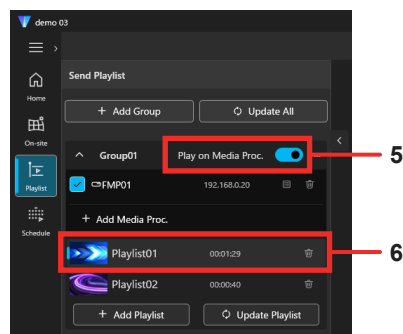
demo 03

Home

On-site

Playlist

Schedule

Send Playlist

+ Add Group

Update All

Group01

Play on Media Proc.

5

FMP01

192.168.0.20

+ Add Media Proc.

Playlist01

00:01:29

6

Playlist02

00:00:40

+ Add Playlist

Update Playlist